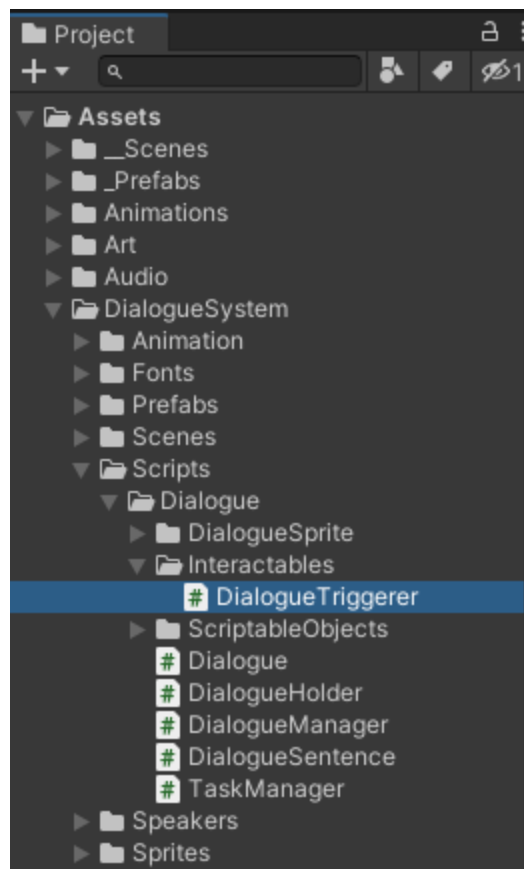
Project

+ ▾

1

Assets
__Scenes
_Prefabs
Animations
Art
Audio
DialogueSystem
Animation
Fonts
Prefabs
Scenes
Scripts
Dialogue
DialogueSprite
Interactables
# DialogueTriggerer
ScriptableObjects
# Dialogue
# DialogueHolder
# DialogueManager
# DialogueSentence
# TaskManager
Speakers
Sprites